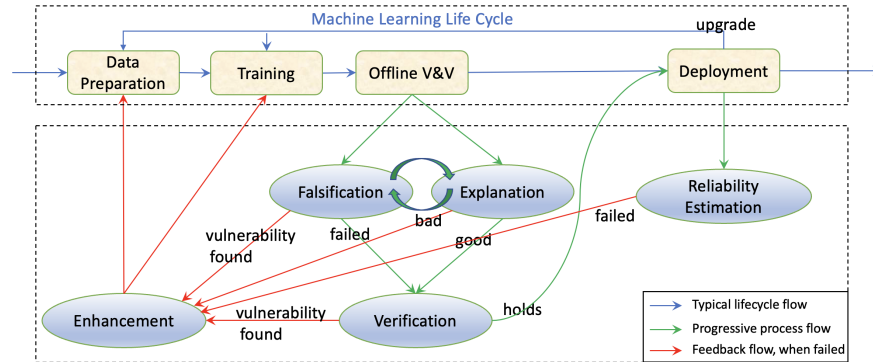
Machine Learning Life Cycle

upgrade

Data Preparation

Training

Offline V&V

Deployment

Falsification

Explanation

Reliability Estimation

vulnerability found

failed

bad

good

failed

Enhancement

vulnerability found

Verification

holds

Typical lifecycle flow

Progressive process flow

Feedback flow, when failed